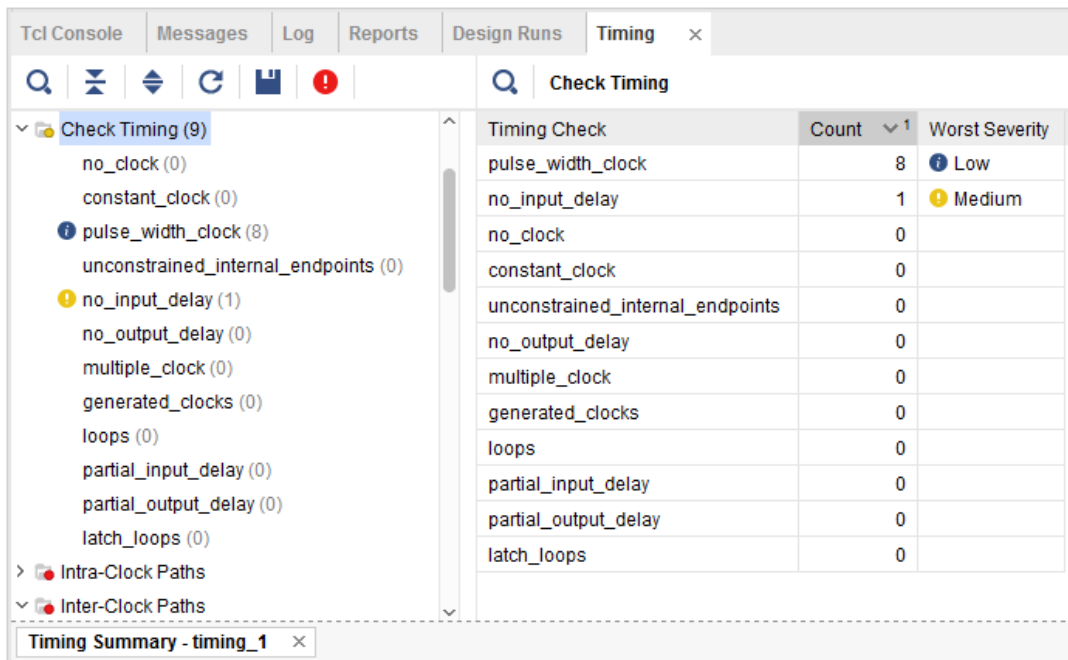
Tcl Console | Messages | Log | Reports | Design Runs | Timing ×

Check Timing

Check Timing (9)
no_clock (0)
constant_clock (0)
pulse_width_clock (8)
unconstrained_internal_endpoints (0)
no_input_delay (1)
no_output_delay (0)
multiple_clock (0)
generated_clocks (0)
loops (0)
partial_input_delay (0)
partial_output_delay (0)
latch_loops (0)
Intra-Clock Paths
Inter-Clock Paths

| Timing Check | Count ⌄ 1 | Worst Severity |
|---|---|---|
| pulse_width_clock | 8 | Low |
| no_input_delay | 1 | Medium |
| no_clock | 0 | |
| constant_clock | 0 | |
| unconstrained_internal_endpoints | 0 | |
| no_output_delay | 0 | |
| multiple_clock | 0 | |
| generated_clocks | 0 | |
| loops | 0 | |
| partial_input_delay | 0 | |
| partial_output_delay | 0 | |
| latch_loops | 0 | |

Timing Summary - timing_1 ×